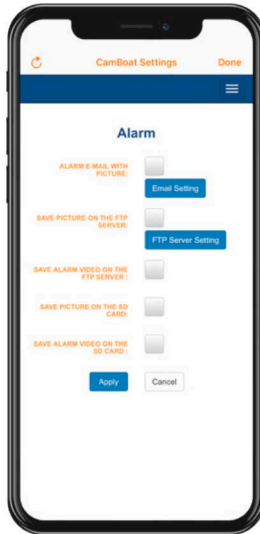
CamBoat Settings
Done

Alarm

ALARM E-MAIL WITH PICTURE:
Email Setting

SAVE PICTURE ON THE FTP SERVER:
FTP Server Setting

SAVE ALARM VIDEO ON THE FTP SERVER :

SAVE PICTURE ON THE SD CARD:

SAVE ALARM VIDEO ON THE SD CARD :

Apply
Cancel